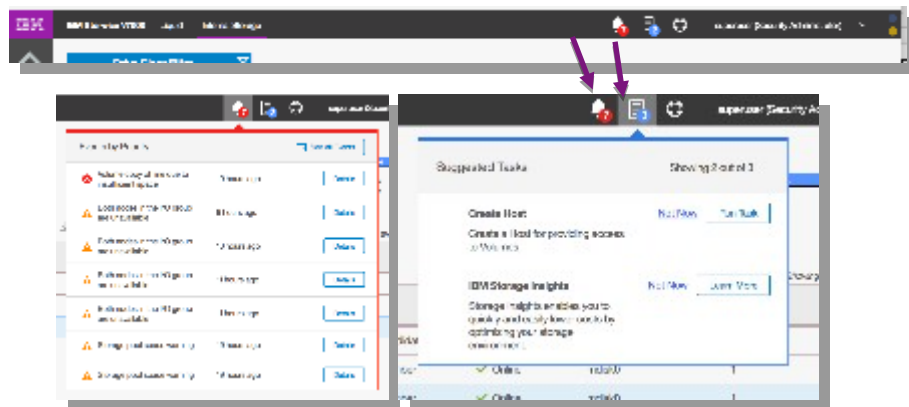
IBM

IBM Storwize V7000 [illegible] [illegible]

superuser (Security Administrator)

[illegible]

Events by Priority

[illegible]

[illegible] 3 hours ago Action

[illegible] 11 hours ago Action

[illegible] 11 hours ago Action

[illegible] 1 hour ago Action

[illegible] 1 hour ago Action

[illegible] 1 hour ago Action

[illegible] 1 hour ago Action

superuser (Security A

Suggested Tasks

Showing 2 out of 3

Create Host

Not Now Run Task

Create a host for providing access to Volumes

IBM Storage Insights

Not Now Learn More

Storage Insights enables you to quickly and easily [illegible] by optimizing your storage environment.

Online

Online